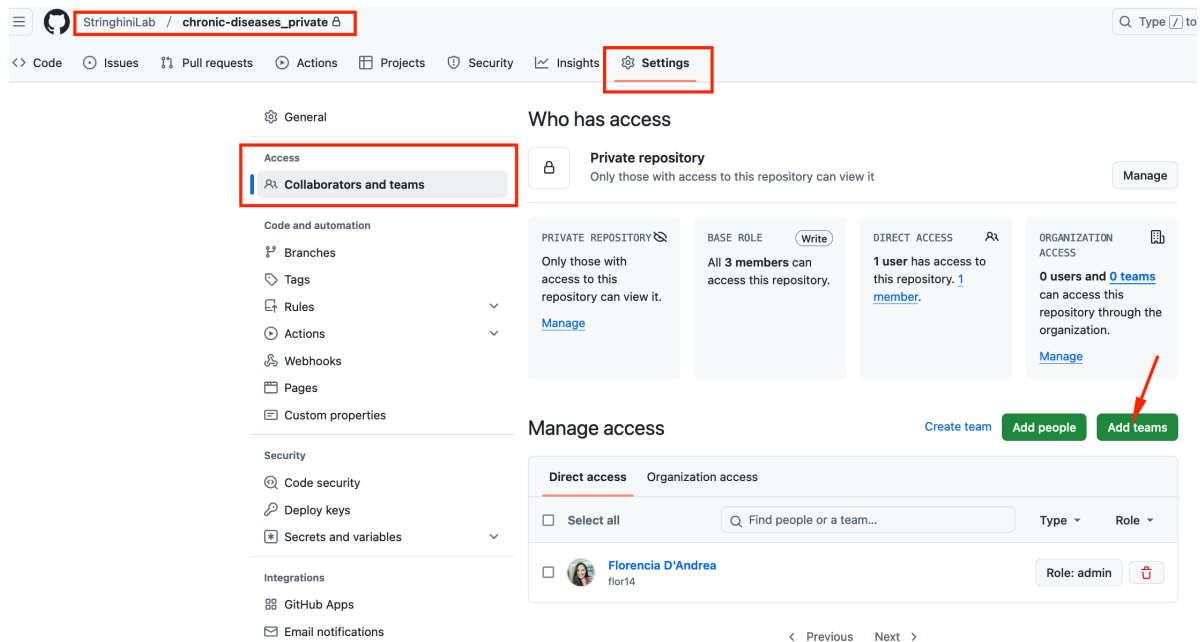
StringhiniLab / chronic-diseases_private

Type / to

Code Issues Pull requests Actions Projects Security Insights Settings

General

Access
Collaborators and teams

Code and automation
Branches
Tags
Rules
Actions
Webhooks
Pages
Custom properties

Security
Code security
Deploy keys
Secrets and variables

Integrations
GitHub Apps
Email notifications

Who has access

Private repository
Only those with access to this repository can view it

Manage

PRIVATE REPOSITORY
Only those with access to this repository can view it.
Manage

BASE ROLE Write
All **3 members** can access this repository.

DIRECT ACCESS
**1 user** has access to this repository. 1 member.

ORGANIZATION ACCESS
**0 users and** 0 teams can access this repository through the organization.
Manage

Manage access

Create team Add people Add teams

Direct access Organization access

Select all

Find people or a team...

Type Role

Florencia D'Andrea
flor14

Role: admin

Previous Next